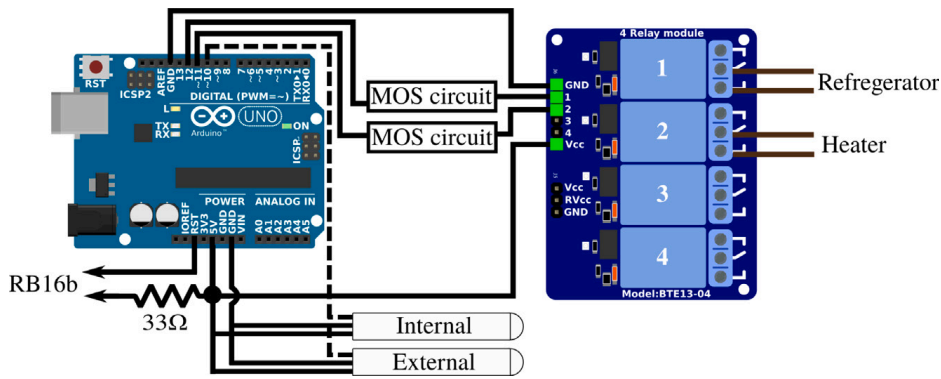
RST
ICSP2
AREF GND 13 12 ~11 ~10 ~9 8 7 ~6 ~5 4 ~3 2 TX▶1 RX◀0
DIGITAL (PWM=~)
L
TX
RX
Arduino
UNO
ON
ICSP
POWER
ANALOG IN
IOREF RST 3V3 5V GND GND VIN
A0 A1 A2 A3 A4 A5
MOS circuit
MOS circuit
4 Relay module
GND
1
2
3
4
Vcc
1
2
Vcc
RVcc
GND
3
4
Model:BTE13-04
Refregerator
Heater
RB16b
33Ω
Internal
External